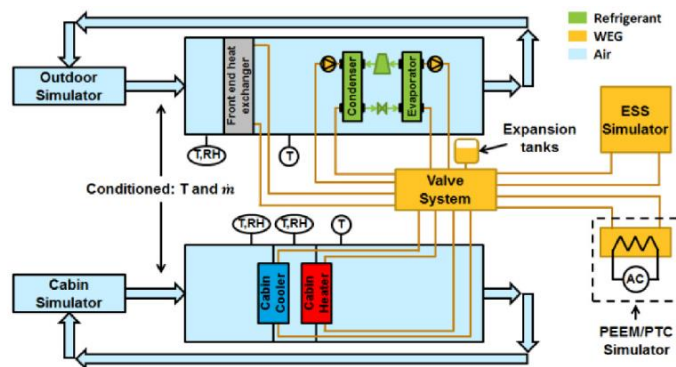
Refrigerant
WEG
Air

Outdoor Simulator

Front end heat exchanger

Condenser

Evaporator

T,RH

T

Expansion tanks

ESS Simulator

Conditioned: T and $\dot{m}$

Valve System

T,RH

T,RH

T

Cabin Simulator

Cabin Cooler

Cabin Heater

AC

PEEM/PTC Simulator